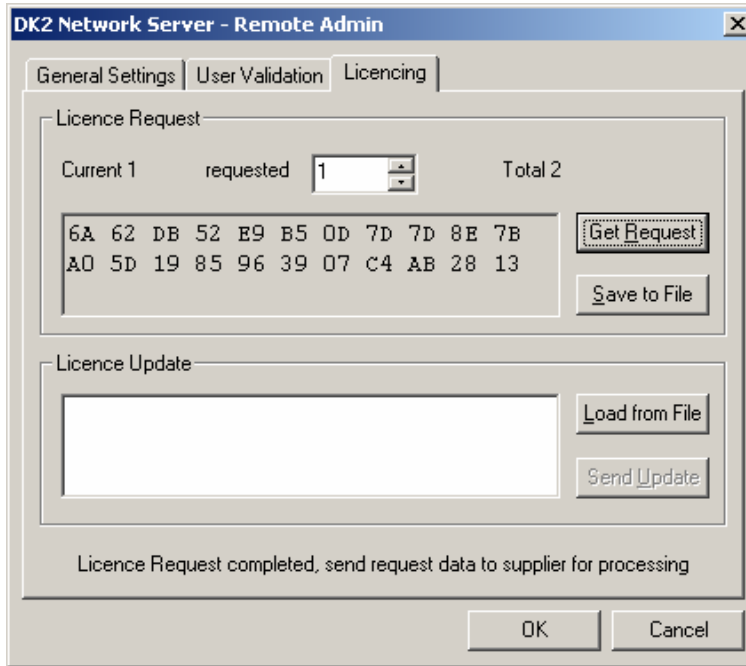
DK2 Network Server - Remote Admin

X

General Settings | User Validation | Licencing

Licence Request

Current 1 requested 1 Total 2

6A 62 DB 52 E9 B5 0D 7D 7D 8E 7B
A0 5D 19 85 96 39 07 C4 AB 28 13

Get Request

Save to File

Licence Update

Load from File

Send Update

Licence Request completed, send request data to supplier for processing

OK

Cancel